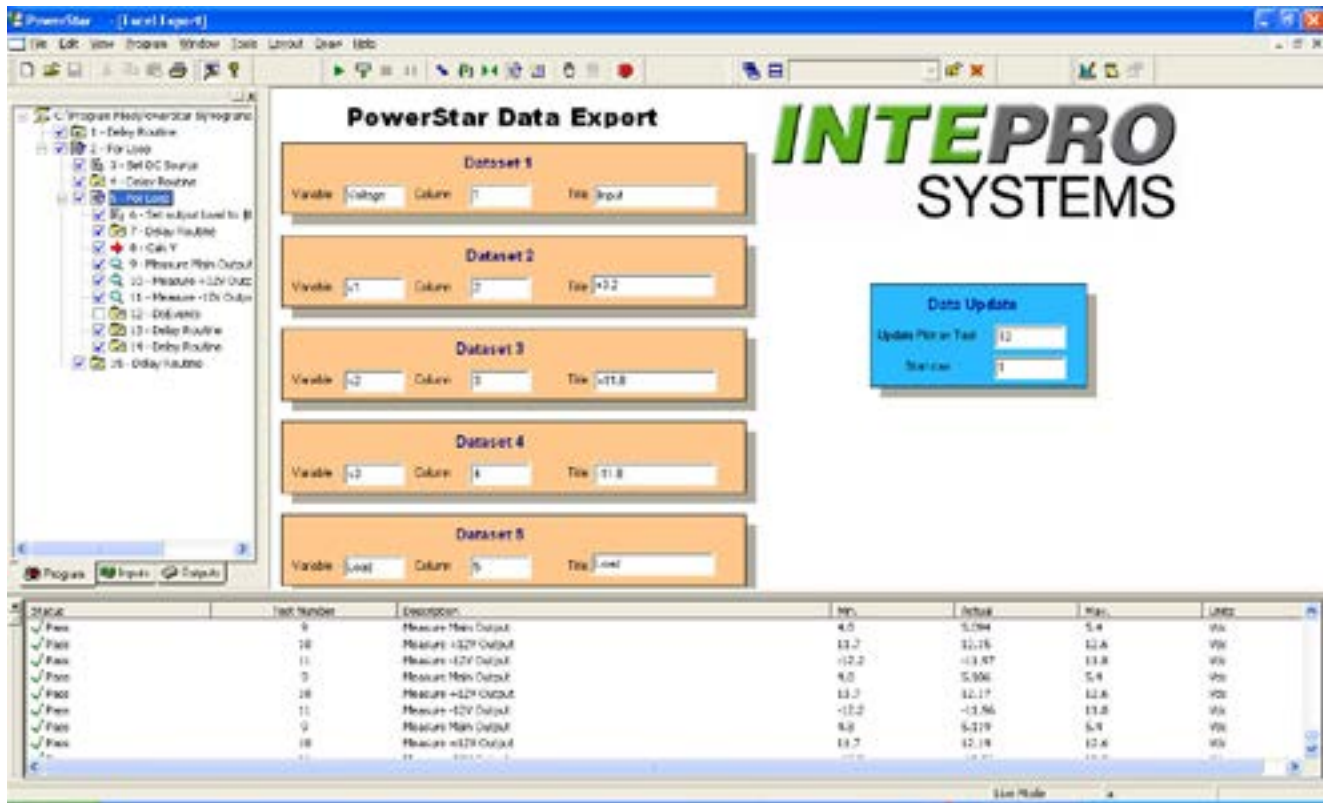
PowerStar - [Excel Export]

File Edit View Program Window Tools Layout Draw Help

C:\Program Files\PowerStar Sy\Programs
1 - Delay Routine
2 - For Loop
3 - Set DC Source
4 - Delay Routine
5 - For Loop
6 - Set output load to
7 - Delay Routine
8 - Calc Y
9 - Measure Main Output
10 - Measure +12V Outp
11 - Measure -12V Outp
12 - DoEvents
13 - Delay Routine
14 - Delay Routine
15 - Delay Routine

Program Inputs Outputs

PowerStar Data Export

INTEPRO SYSTEMS

Dataset 1
Variable Voltage Column 1 Title Input

Dataset 2
Variable v1 Column 2 Title +3.2

Dataset 3
Variable v2 Column 3 Title +11.8

Dataset 4
Variable v3 Column 4 Title 11.8

Dataset 5
Variable Load Column 5 Title Load

Data Update
Update Plot on Test 12
Start row 1

| Status | Test Number | Description | Min. | Actual | Max. | Units |
|---|---|---|---|---|---|---|
| Pass | 9 | Measure Main Output | 4.5 | 5.094 | 5.4 | Vdc |
| Pass | 10 | Measure +12V Output | 11.7 | 12.15 | 12.6 | Vdc |
| Pass | 11 | Measure -12V Output | -12.2 | -11.97 | 11.8 | Vdc |
| Pass | 9 | Measure Main Output | 4.5 | 5.106 | 5.4 | Vdc |
| Pass | 10 | Measure +12V Output | 11.7 | 12.17 | 12.6 | Vdc |
| Pass | 11 | Measure -12V Output | -12.2 | -11.96 | 11.8 | Vdc |
| Pass | 9 | Measure Main Output | 4.5 | 5.119 | 5.4 | Vdc |
| Pass | 10 | Measure +12V Output | 11.7 | 12.19 | 12.6 | Vdc |

Live Mode